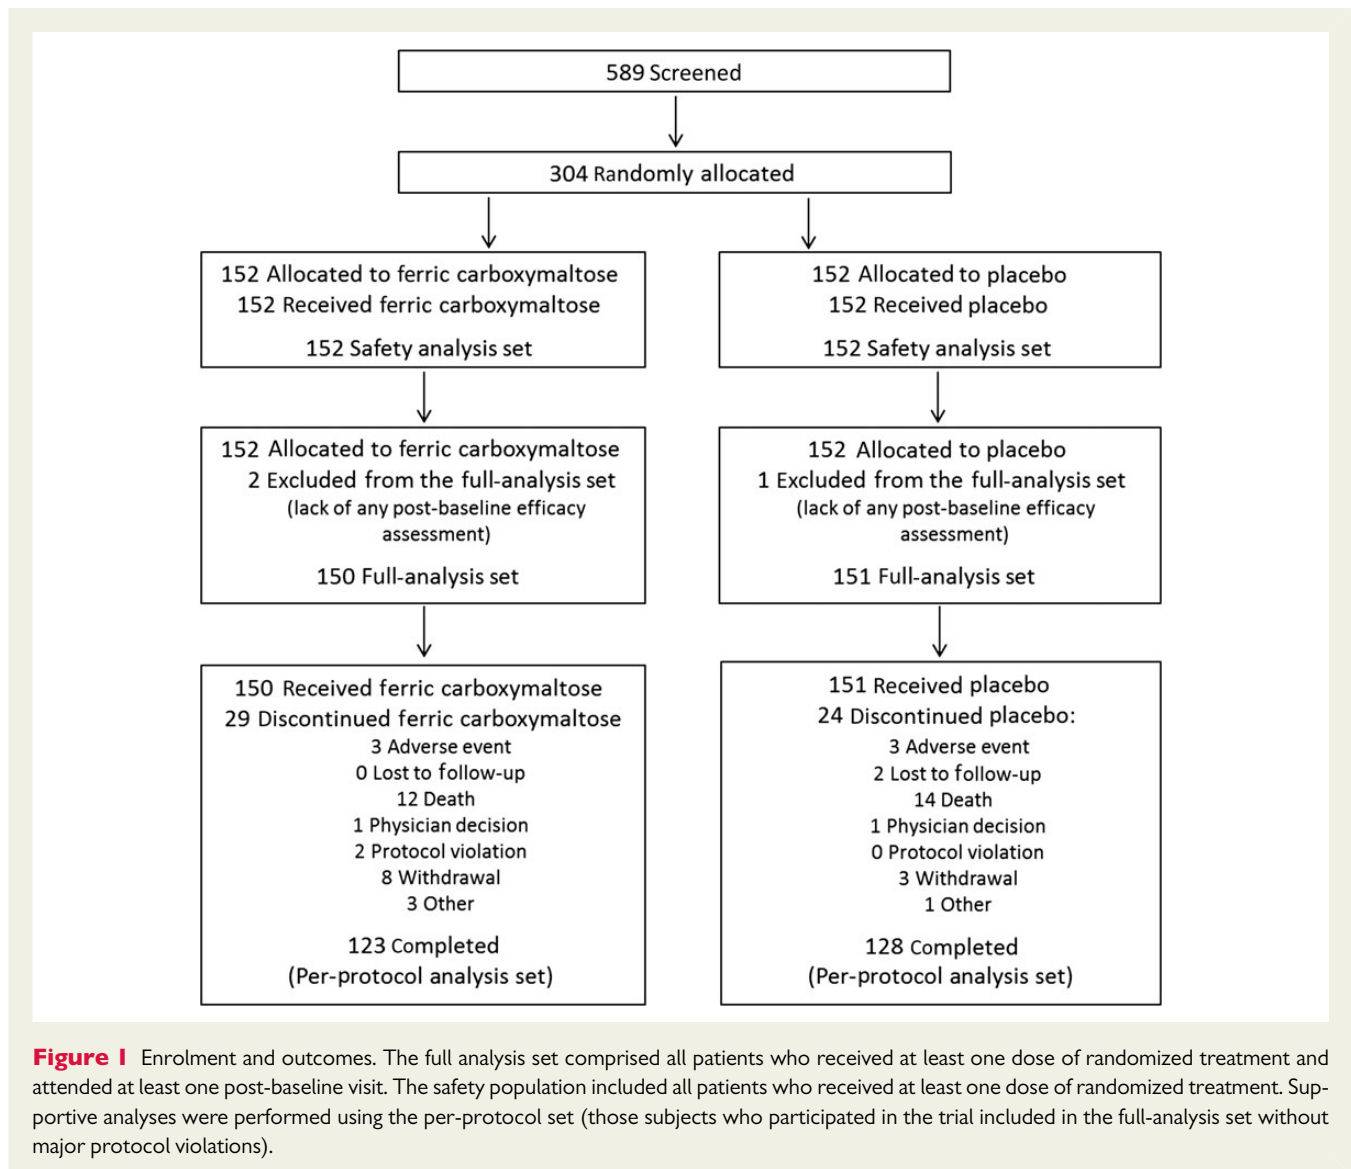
589 Screened

304 Randomly allocated

152 Allocated to ferric carboxymaltose
152 Received ferric carboxymaltose
152 Safety analysis set

152 Allocated to placebo
152 Received placebo
152 Safety analysis set

152 Allocated to ferric carboxymaltose
2 Excluded from the full-analysis set
(lack of any post-baseline efficacy assessment)
150 Full-analysis set

152 Allocated to placebo
1 Excluded from the full-analysis set
(lack of any post-baseline efficacy assessment)
151 Full-analysis set

150 Received ferric carboxymaltose
29 Discontinued ferric carboxymaltose
3 Adverse event
0 Lost to follow-up
12 Death
1 Physician decision
2 Protocol violation
8 Withdrawal
3 Other
123 Completed
(Per-protocol analysis set)

151 Received placebo
24 Discontinued placebo:
3 Adverse event
2 Lost to follow-up
14 Death
1 Physician decision
0 Protocol violation
3 Withdrawal
1 Other
128 Completed
(Per-protocol analysis set)

Figure 1 Enrolment and outcomes. The full analysis set comprised all patients who received at least one dose of randomized treatment and attended at least one post-baseline visit. The safety population included all patients who received at least one dose of randomized treatment. Supportive analyses were performed using the per-protocol set (those subjects who participated in the trial included in the full-analysis set without major protocol violations).